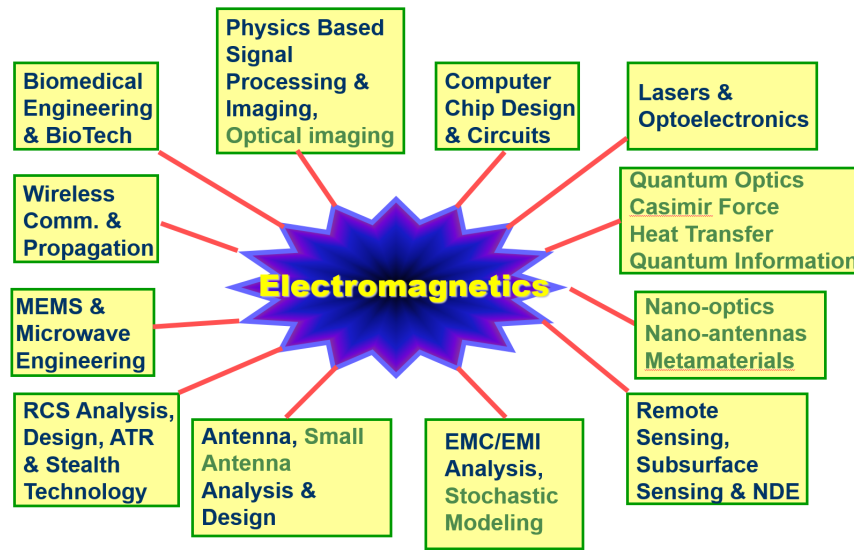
Physics Based Signal Processing & Imaging, Optical imaging

Biomedical Engineering & BioTech

Computer Chip Design & Circuits

Lasers & Optoelectronics

Wireless Comm. & Propagation

Quantum Optics
Casimir Force
Heat Transfer
Quantum Information

Electromagnetics

MEMS & Microwave Engineering

Nano-optics
Nano-antennas
Metamaterials

RCS Analysis, Design, ATR & Stealth Technology

Antenna, Small Antenna Analysis & Design

EMC/EMI Analysis, Stochastic Modeling

Remote Sensing, Subsurface Sensing & NDE